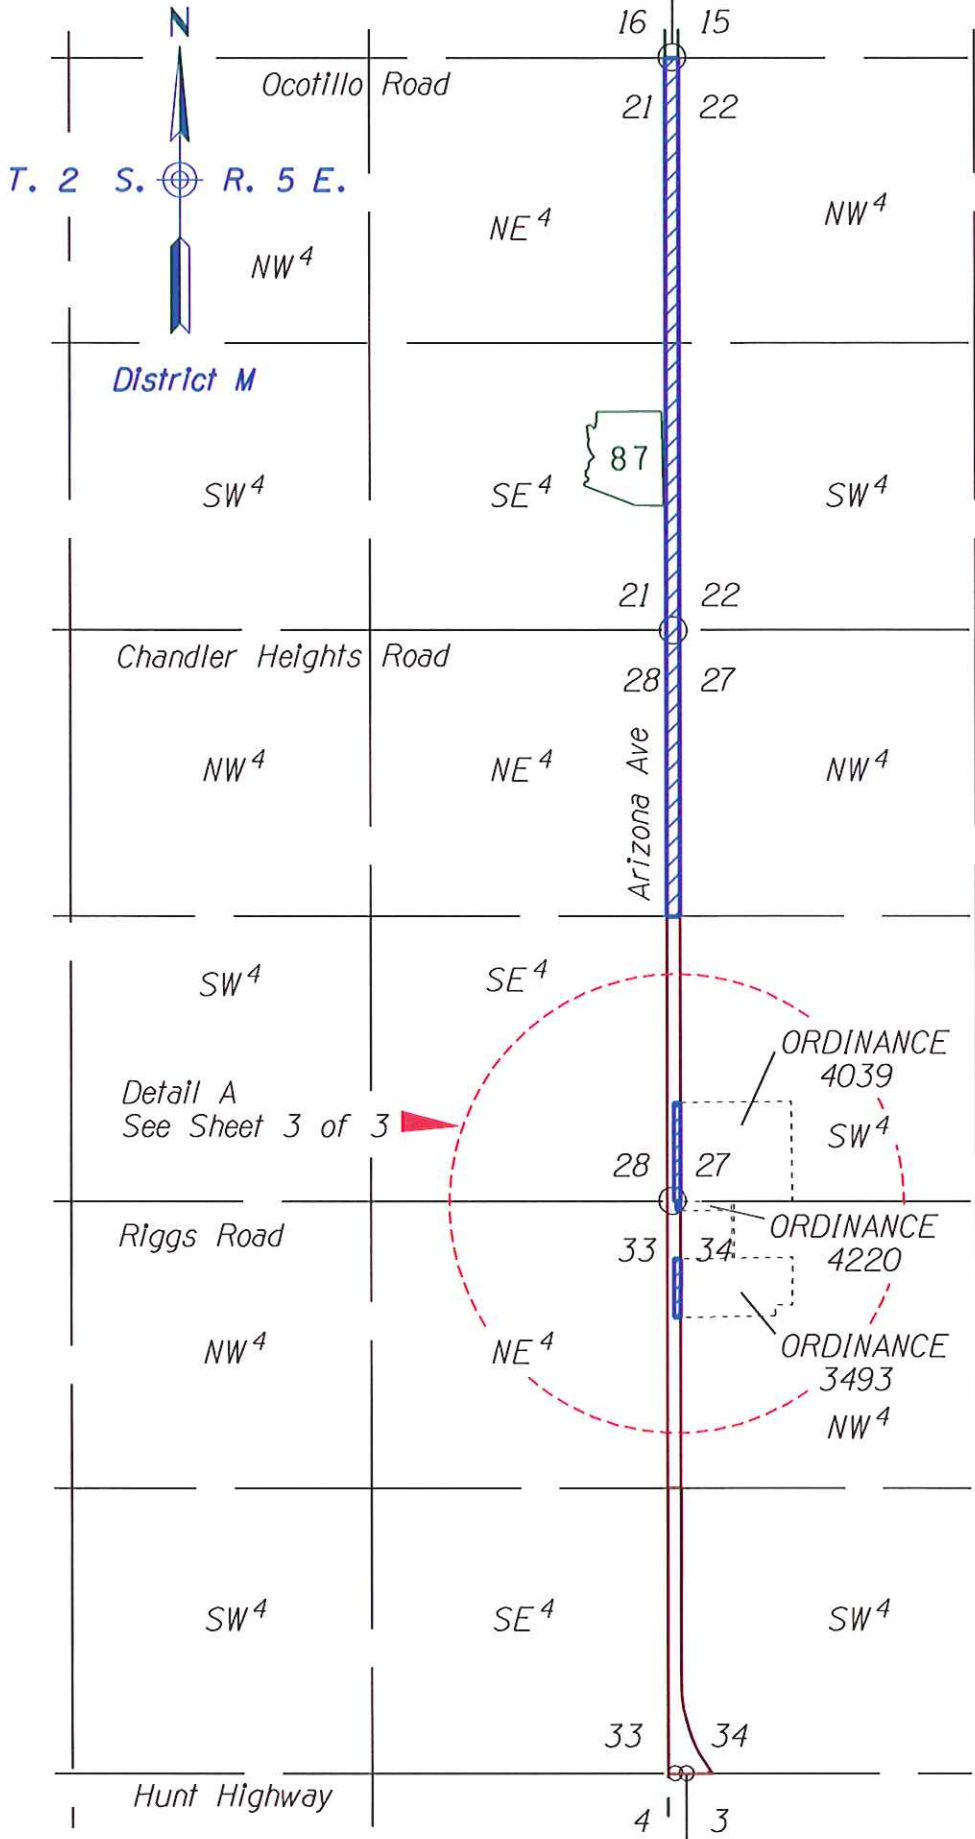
N

16 15

Ocotillo Road

21 22

T. 2 S. R. 5 E.

NE 4

NW 4

NW 4

District M

87

SW 4

SE 4

SW 4

21 22

Chandler Heights Road

28 27

NW 4

NE 4

NW 4

Arizona Ave

SW 4

SE 4

ORDINANCE 4039

Detail A
See Sheet 3 of 3

SW 4

28 27

ORDINANCE 4220

Riggs Road

33 34

NW 4

NE 4

ORDINANCE 3493

NW 4

SW 4

SE 4

SW 4

33 34

Hunt Highway

4 3